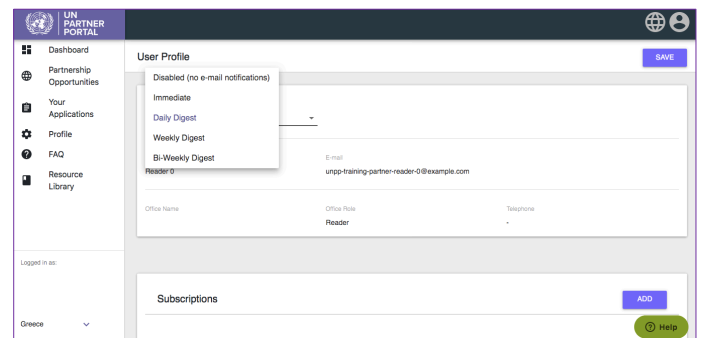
UN PARTNER PORTAL

Dashboard
Partnership Opportunities
Your Applications
Profile
FAQ
Resource Library

Logged in as:

Greece

User Profile

SAVE

Disabled (no e-mail notifications)
Immediate
Daily Digest
Weekly Digest
Bi-Weekly Digest

Reader 0

E-mail
unpp-training-partner-reader-0@example.com

Office Name

Office Role
Reader

Telephone
-

Subscriptions

ADD

Help